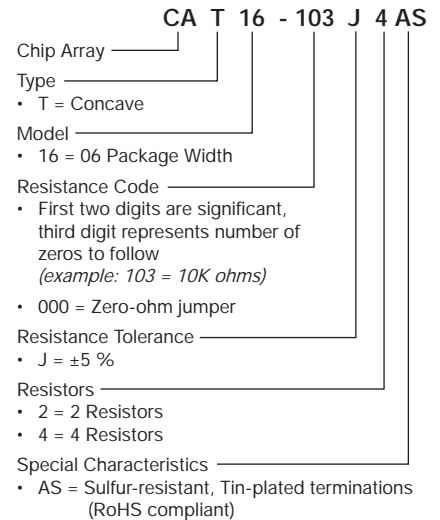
CA T 16 - 103 J 4 AS

Chip Array

Type
• T = Concave

Model
• 16 = 06 Package Width

Resistance Code
• First two digits are significant, third digit represents number of zeros to follow *(example: 103 = 10K ohms)*
• 000 = Zero-ohm jumper

Resistance Tolerance
• J = ±5 %

Resistors
• 2 = 2 Resistors
• 4 = 4 Resistors

Special Characteristics
• AS = Sulfur-resistant, Tin-plated terminations (RoHS compliant)